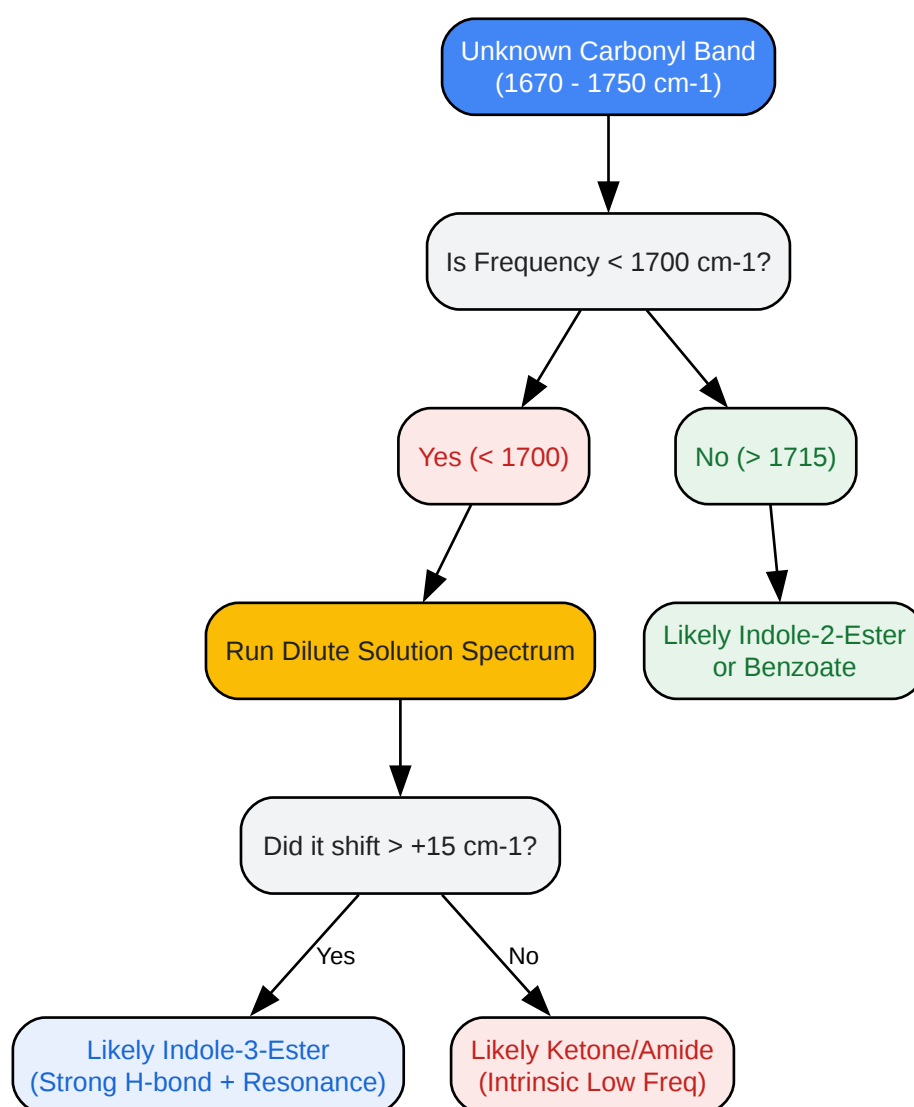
Unknown Carbonyl Band
(1670 - 1750 cm-1)

Is Frequency < 1700 cm-1?

Yes (< 1700)

No (> 1715)

Run Dilute Solution Spectrum

Likely Indole-2-Ester or Benzoate

Did it shift > +15 cm-1?

Yes

No

Likely Indole-3-Ester
(Strong H-bond + Resonance)

Likely Ketone/Amide
(Intrinsic Low Freq)